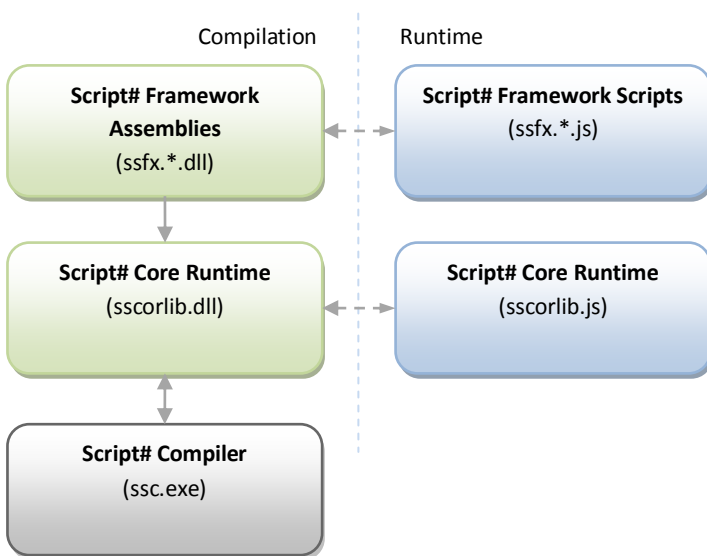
Compilation

Runtime

**Script# Framework Assemblies**
(ssfx.*.dll)

**Script# Framework Scripts**
(ssfx.*.js)

**Script# Core Runtime**
(sscorlib.dll)

**Script# Core Runtime**
(sscorlib.js)

**Script# Compiler**
(ssc.exe)